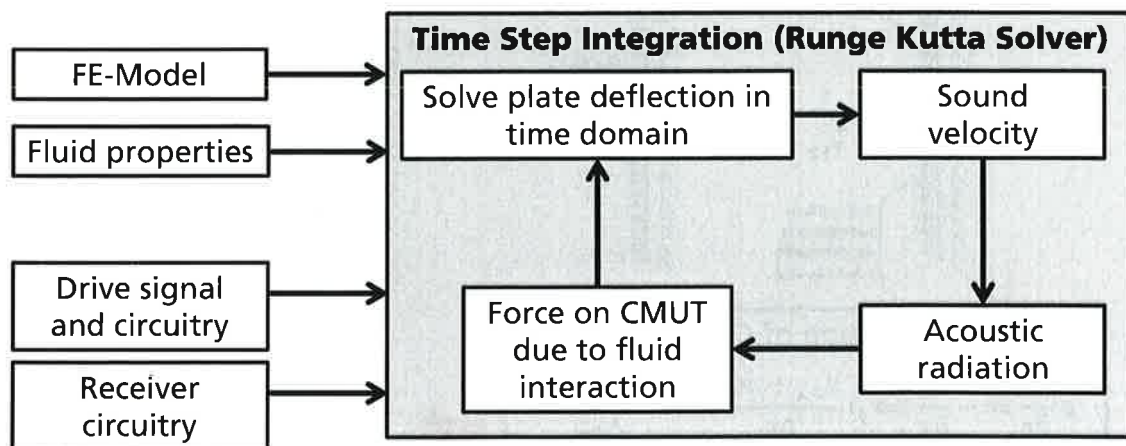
FE-Model

Fluid properties

Drive signal and circuitry

Receiver circuitry

Time Step Integration (Runge Kutta Solver)

Solve plate deflection in time domain

Sound velocity

Acoustic radiation

Force on CMUT due to fluid interaction